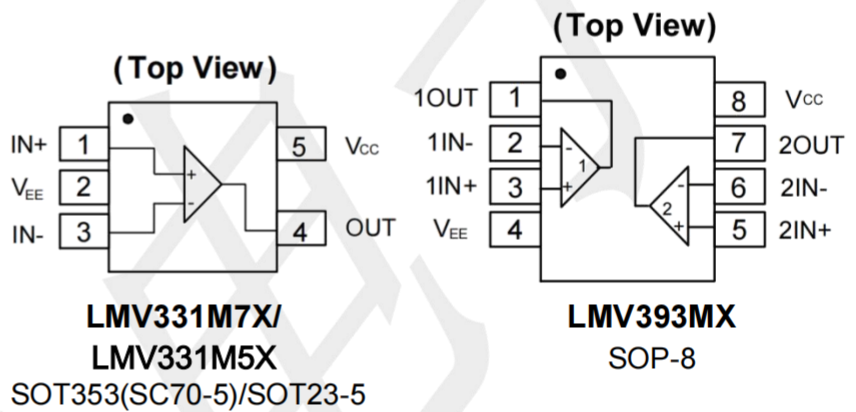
(Top View)

IN+ 1
$V_{EE}$ 2
IN- 3
5 $V_{CC}$
4 OUT

+
-

LMV331M7X/
LMV331M5X
SOT353(SC70-5)/SOT23-5

(Top View)

1OUT 1
1IN- 2
1IN+ 3
$V_{EE}$ 4
8 $V_{CC}$
7 2OUT
6 2IN-
5 2IN+

-
+
1
-
+
2

LMV393MX
SOP-8